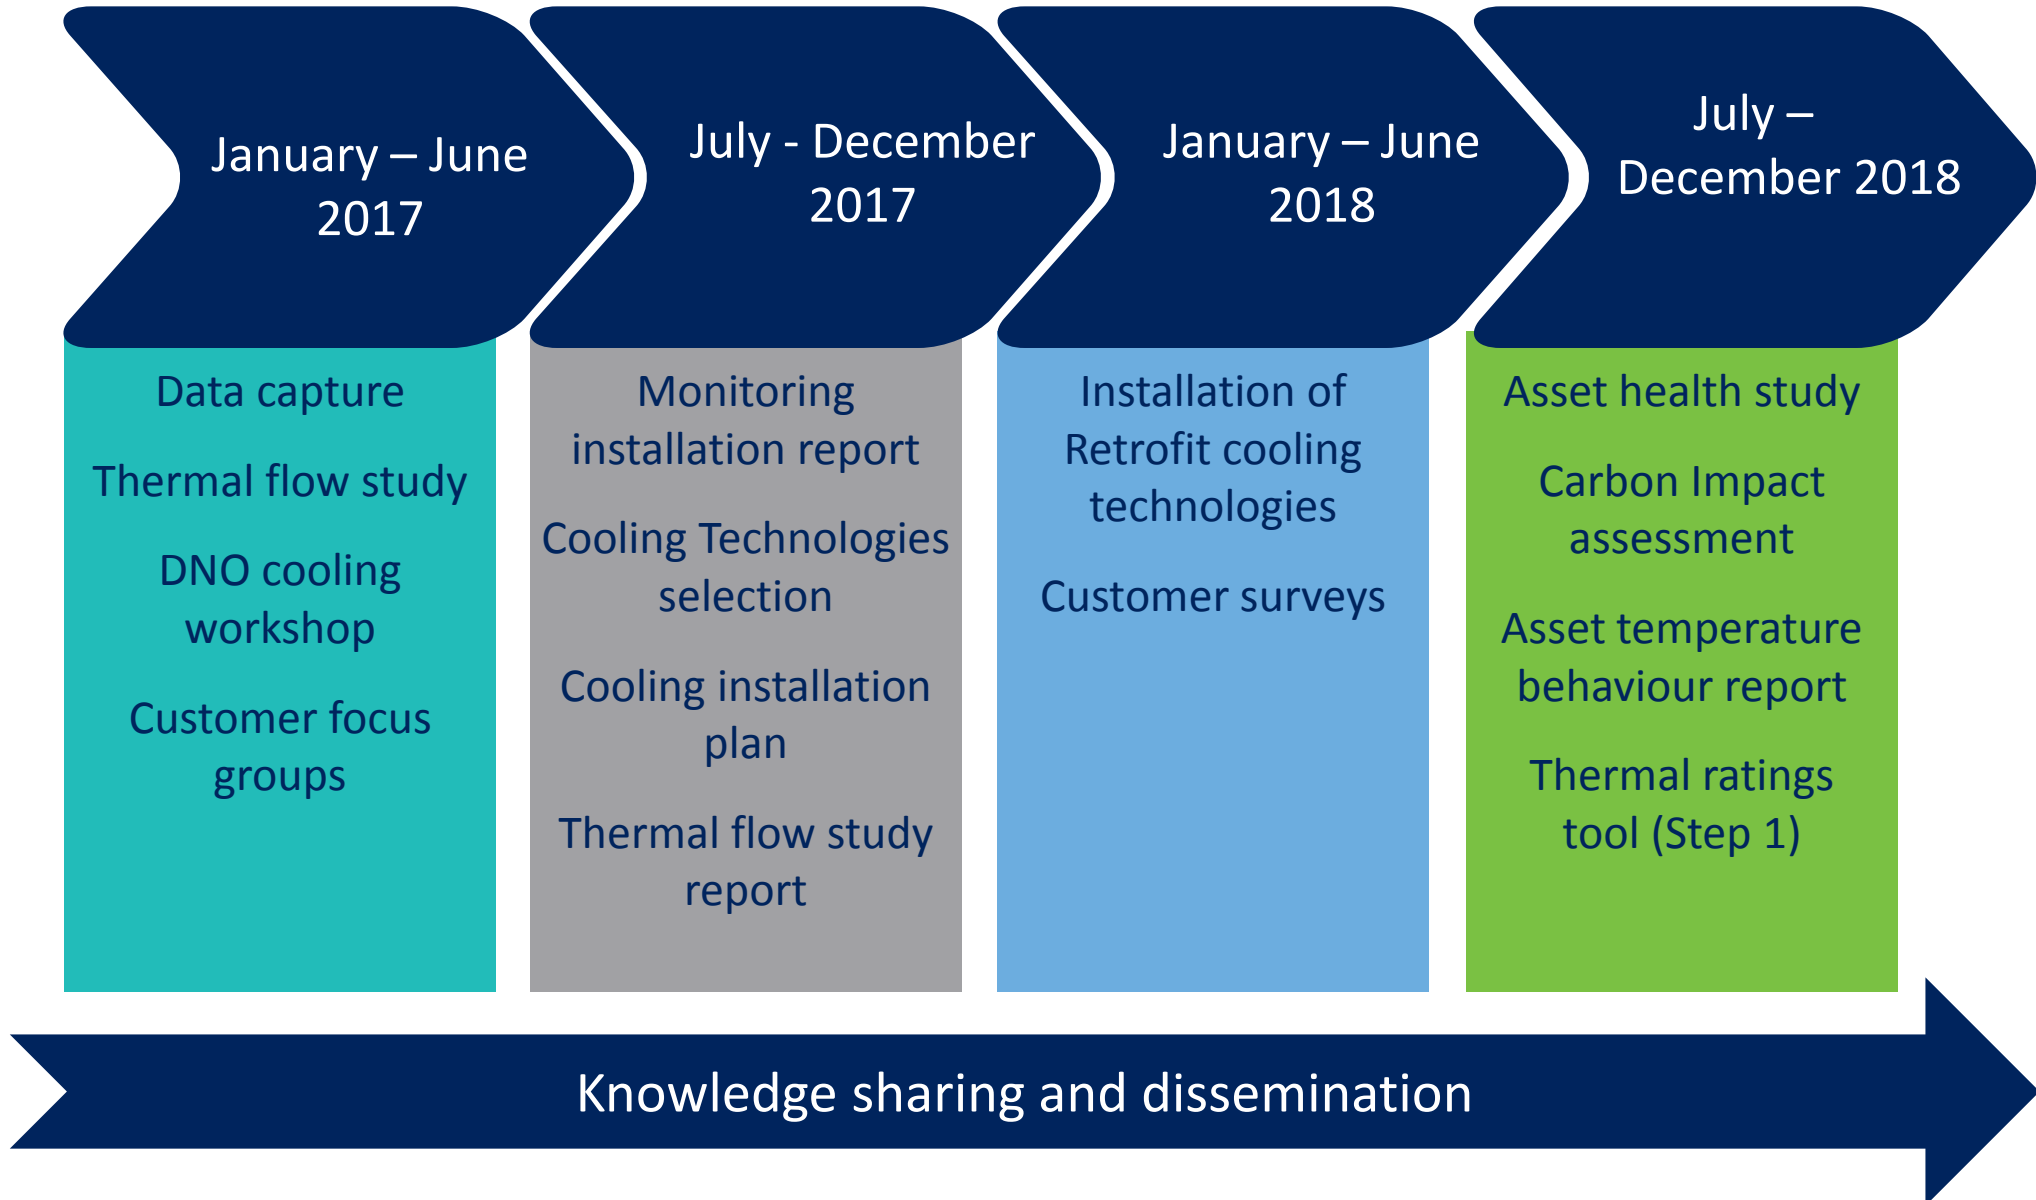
January – June 2017

Data capture

Thermal flow study

DNO cooling workshop

Customer focus groups

July - December 2017

Monitoring installation report

Cooling Technologies selection

Cooling installation plan

Thermal flow study report

January – June 2018

Installation of Retrofit cooling technologies

Customer surveys

July – December 2018

Asset health study

Carbon Impact assessment

Asset temperature behaviour report

Thermal ratings tool (Step 1)

Knowledge sharing and dissemination